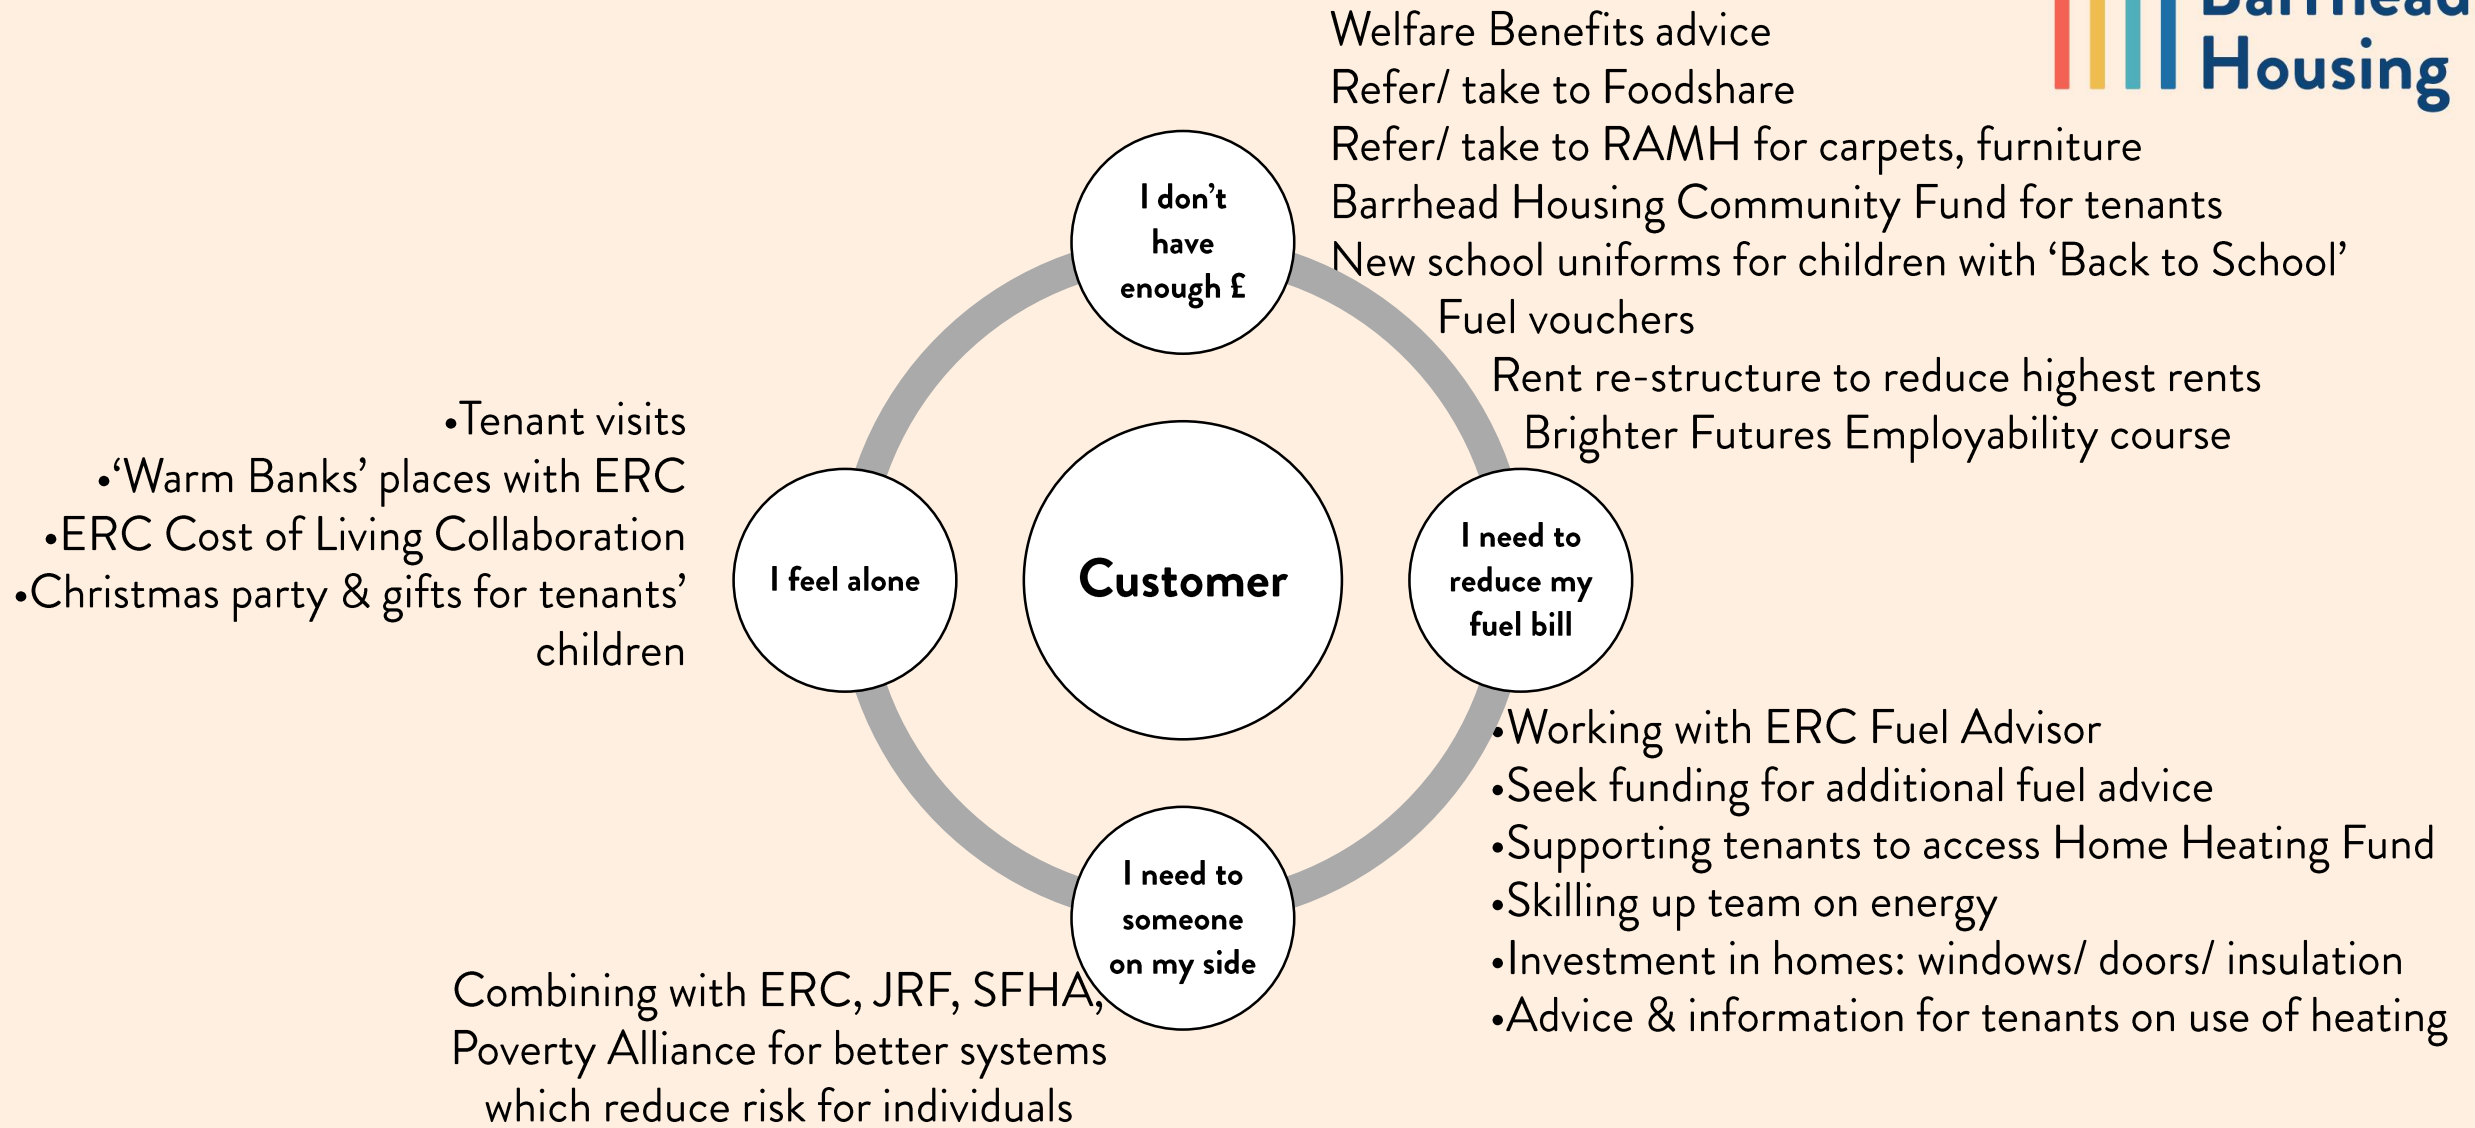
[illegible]
Housing

Welfare Benefits advice
Refer/ take to Foodshare
Refer/ take to RAMH for carpets, furniture
Barrhead Housing Community Fund for tenants
New school uniforms for children with 'Back to School'
Fuel vouchers
Rent re-structure to reduce highest rents
Brighter Futures Employability course

I don't have enough £

•Tenant visits
•'Warm Banks' places with ERC
•ERC Cost of Living Collaboration
•Christmas party & gifts for tenants' children

I feel alone

Customer

I need to reduce my fuel bill

•Working with ERC Fuel Advisor
•Seek funding for additional fuel advice
•Supporting tenants to access Home Heating Fund
•Skilling up team on energy
•Investment in homes: windows/ doors/ insulation
•Advice & information for tenants on use of heating

I need to someone on my side

Combining with ERC, JRF, SFHA, Poverty Alliance for better systems which reduce risk for individuals